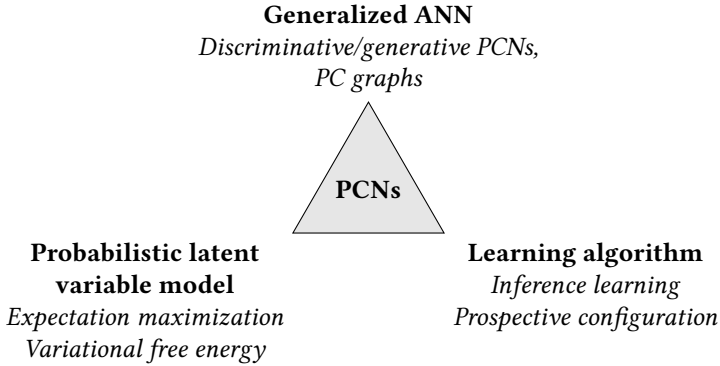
**Generalized ANN**
*Discriminative/generative PCNs, PC graphs*

**PCNs**

**Probabilistic latent variable model**
*Expectation maximization*
*Variational free energy*

**Learning algorithm**
*Inference learning*
*Prospective configuration*